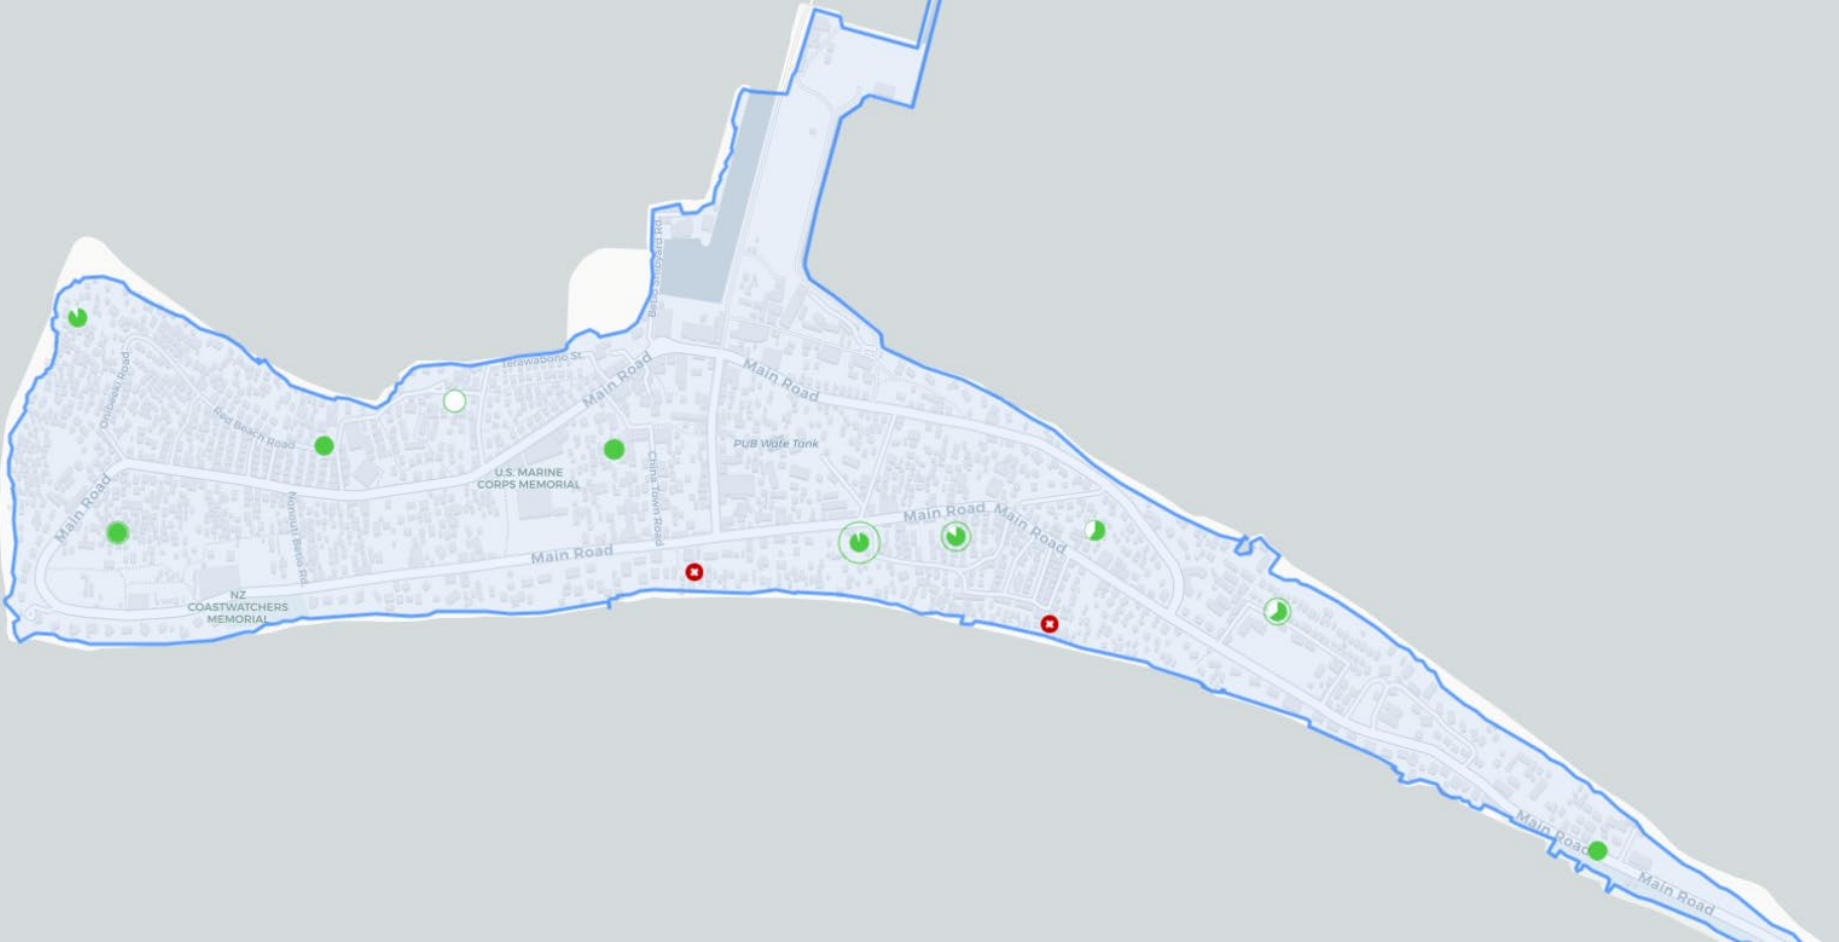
Main Road
Main Road
Main Road
Main Road
Main Road
Main Road
Main Road
Tetawabono St.
Red Beach Road
Onibwaki Road
PUB Wate Tank
U.S. MARINE CORPS MEMORIAL
China Town Road
Nonouti Betio Rd
NZ COASTWATCHERS MEMORIAL
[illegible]